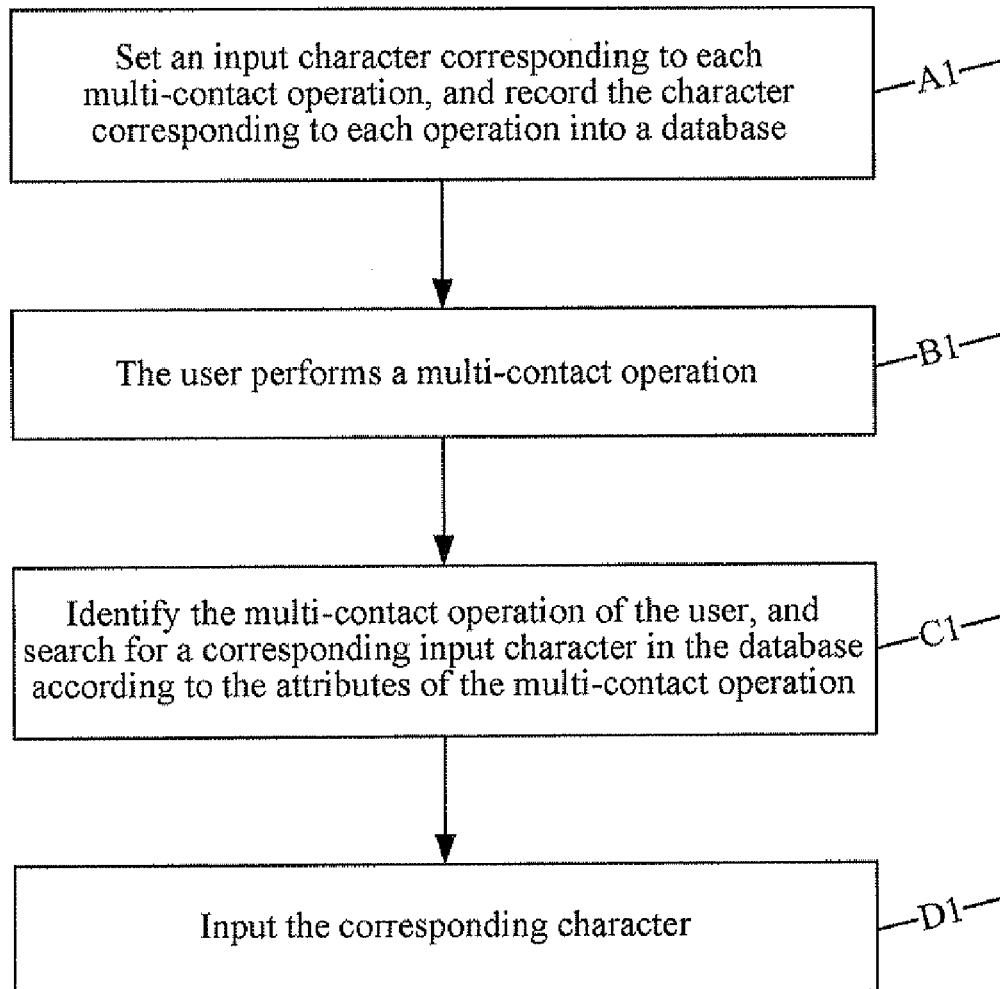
Set an input character corresponding to each multi-contact operation, and record the character corresponding to each operation into a database

A1

The user performs a multi-contact operation

B1

Identify the multi-contact operation of the user, and search for a corresponding input character in the database according to the attributes of the multi-contact operation

C1

Input the corresponding character

D1